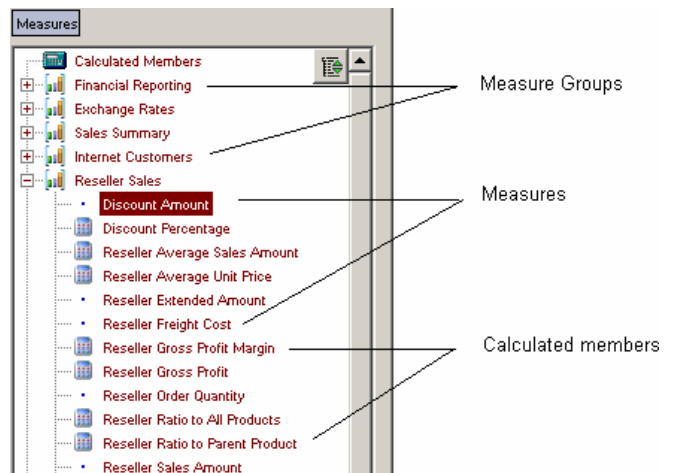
Measures

Calculated Members
Financial Reporting
Exchange Rates
Sales Summary
Internet Customers
Reseller Sales
Discount Amount
Discount Percentage
Reseller Average Sales Amount
Reseller Average Unit Price
Reseller Extended Amount
Reseller Freight Cost
Reseller Gross Profit Margin
Reseller Gross Profit
Reseller Order Quantity
Reseller Ratio to All Products
Reseller Ratio to Parent Product
Reseller Sales Amount

Measure Groups

Measures

Calculated members